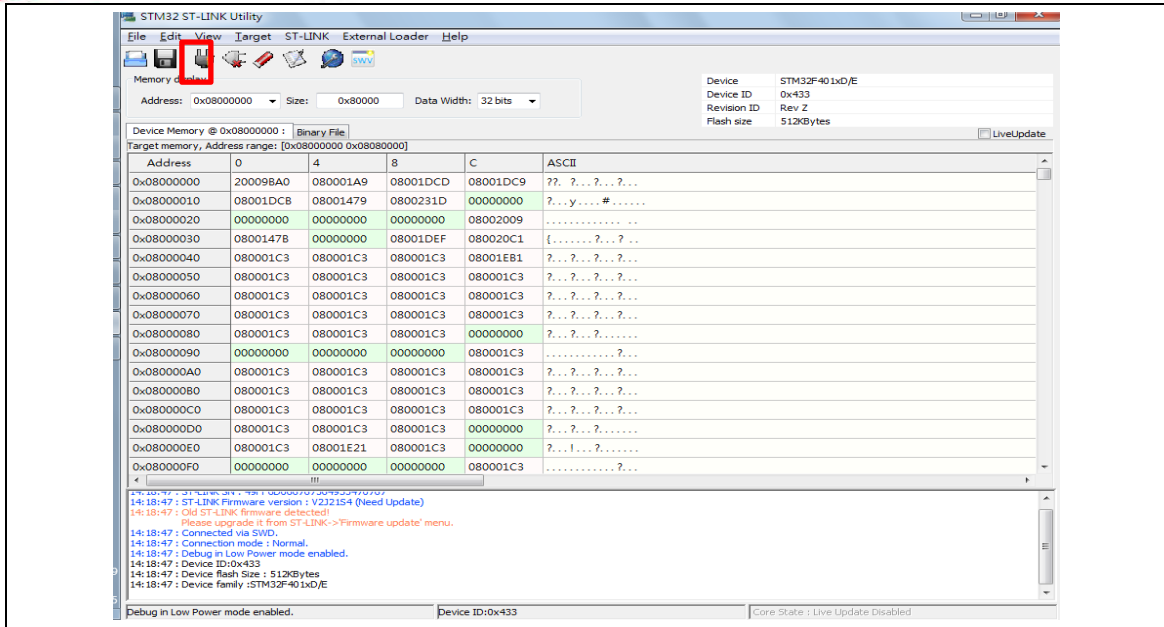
STM32 ST-LINK Utility

File Edit View Target ST-LINK External Loader Help

SWV

Memory display

Address: 0x08000000 Size: 0x80000 Data Width: 32 bits

| Device | STM32F401xD/E |
|---|---|
| Device ID | 0x433 |
| Revision ID | Rev Z |
| Flash size | 512KBytes |

LiveUpdate

Device Memory @ 0x08000000 : Binary File

Target memory, Address range: [0x08000000 0x08080000]

| Address | 0 | 4 | 8 | C | ASCII |
|---|---|---|---|---|---|
| 0x08000000 | 20009BA0 | 080001A9 | 08001DCD | 08001DC9 | ??. ?...?...?... |
| 0x08000010 | 08001DCB | 08001479 | 0800231D | 00000000 | ?...y....#...... |
| 0x08000020 | 00000000 | 00000000 | 00000000 | 08002009 | .............. .. |
| 0x08000030 | 0800147B | 00000000 | 08001DEF | 080020C1 | {.......?...? .. |
| 0x08000040 | 080001C3 | 080001C3 | 080001C3 | 08001EB1 | ?...?...?...?... |
| 0x08000050 | 080001C3 | 080001C3 | 080001C3 | 080001C3 | ?...?...?...?... |
| 0x08000060 | 080001C3 | 080001C3 | 080001C3 | 080001C3 | ?...?...?...?... |
| 0x08000070 | 080001C3 | 080001C3 | 080001C3 | 080001C3 | ?...?...?...?... |
| 0x08000080 | 080001C3 | 080001C3 | 080001C3 | 00000000 | ?...?...?....... |
| 0x08000090 | 00000000 | 00000000 | 00000000 | 080001C3 | ............?... |
| 0x080000A0 | 080001C3 | 080001C3 | 080001C3 | 080001C3 | ?...?...?...?... |
| 0x080000B0 | 080001C3 | 080001C3 | 080001C3 | 080001C3 | ?...?...?...?... |
| 0x080000C0 | 080001C3 | 080001C3 | 080001C3 | 080001C3 | ?...?...?...?... |
| 0x080000D0 | 080001C3 | 080001C3 | 080001C3 | 00000000 | ?...?...?....... |
| 0x080000E0 | 080001C3 | 08001E21 | 080001C3 | 00000000 | ?...!...?....... |
| 0x080000F0 | 00000000 | 00000000 | 00000000 | 080001C3 | ............?... |

14:18:47 : ST-LINK SN : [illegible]
14:18:47 : ST-LINK Firmware version : V2J21S4 (Need Update)
14:18:47 : Old ST-LINK firmware detected!
Please upgrade it from ST-LINK->'Firmware update' menu.
14:18:47 : Connected via SWD.
14:18:47 : Connection mode : Normal.
14:18:47 : Debug in Low Power mode enabled.
14:18:47 : Device ID:0x433
14:18:47 : Device flash Size : 512KBytes
14:18:47 : Device family :STM32F401xD/E

Debug in Low Power mode enabled. Device ID:0x433 Core State : Live Update Disabled